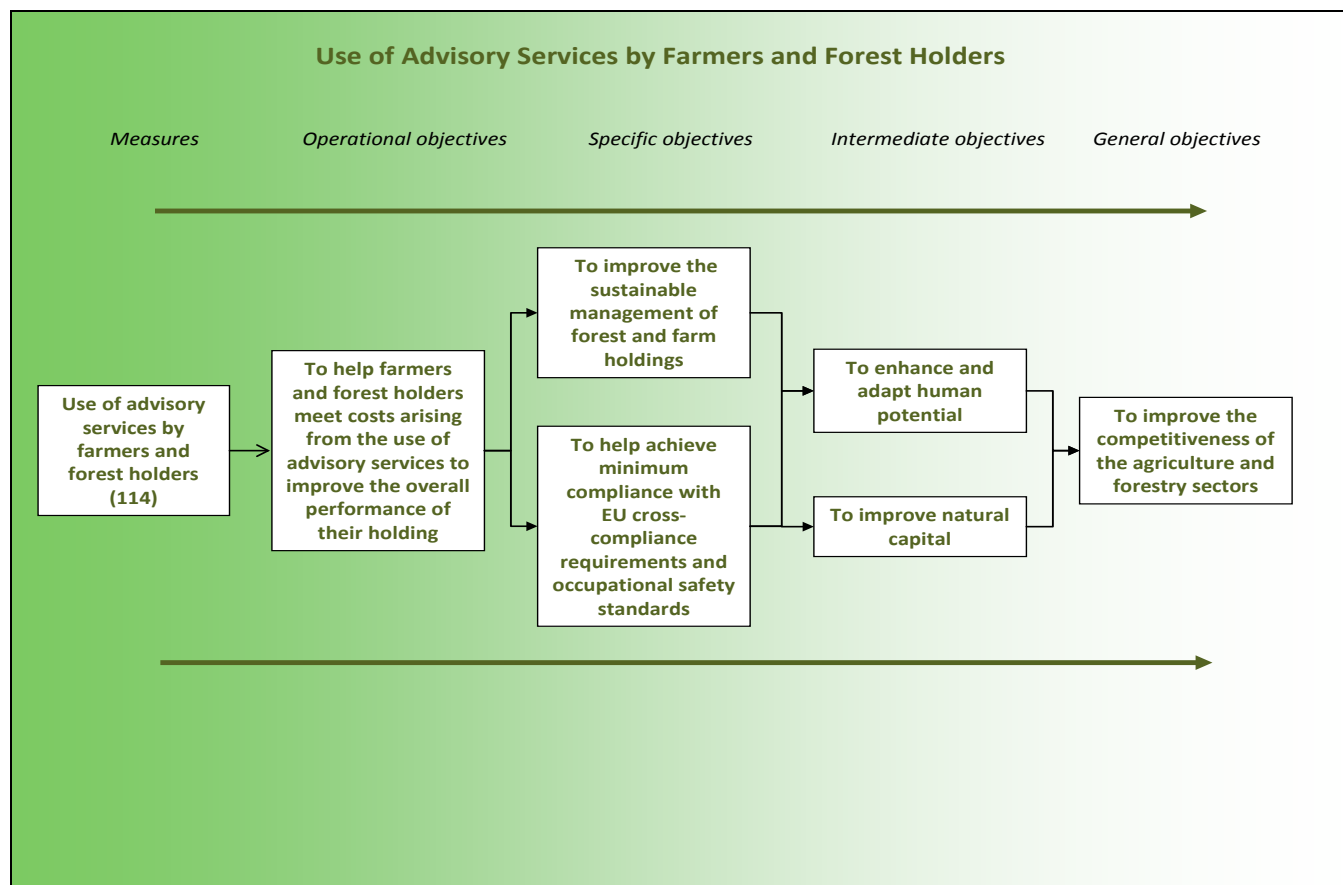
Use of Advisory Services by Farmers and Forest Holders

Measures

Operational objectives

Specific objectives

Intermediate objectives

General objectives

Use of advisory services by farmers and forest holders (114)

To help farmers and forest holders meet costs arising from the use of advisory services to improve the overall performance of their holding

To improve the sustainable management of forest and farm holdings

To help achieve minimum compliance with EU cross-compliance requirements and occupational safety standards

To enhance and adapt human potential

To improve natural capital

To improve the competitiveness of the agriculture and forestry sectors